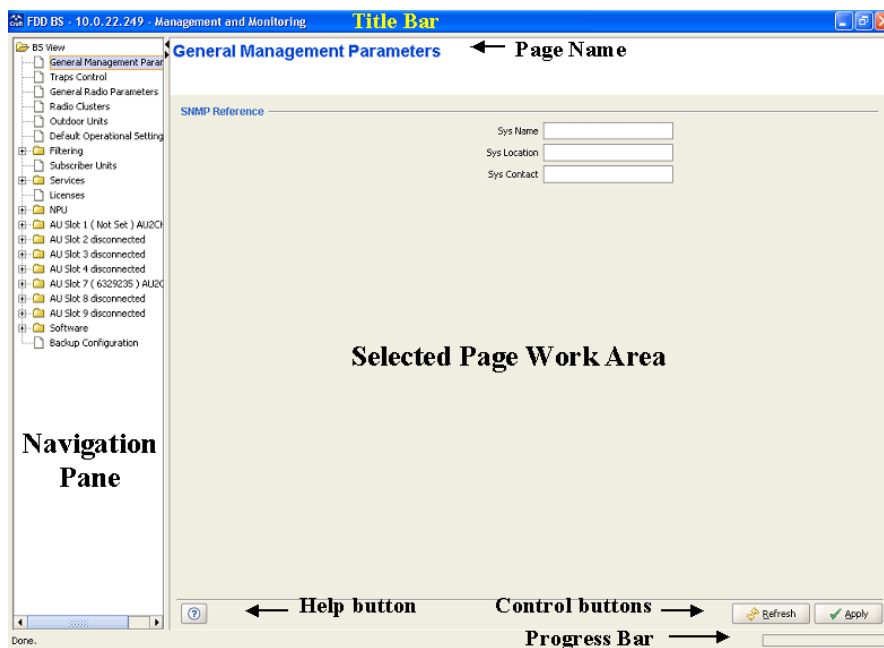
FDD BS - 10.0.22.249 - Management and Monitoring Title Bar

BS View
General Management Parar
Traps Control
General Radio Parameters
Radio Clusters
Outdoor Units
Default Operational Setting
Filtering
Subscriber Units
Services
Licenses
NPU
AU Slot 1 ( Not Set ) AU2CI
AU Slot 2 disconnected
AU Slot 3 disconnected
AU Slot 4 disconnected
AU Slot 7 ( 6329235 ) AU2C
AU Slot 8 disconnected
AU Slot 9 disconnected
Software
Backup Configuration

General Management Parameters ← Page Name

SNMP Reference

Sys Name
Sys Location
Sys Contact

Selected Page Work Area

Navigation Pane

? ← Help button Control buttons → Refresh Apply

Done. Progress Bar →